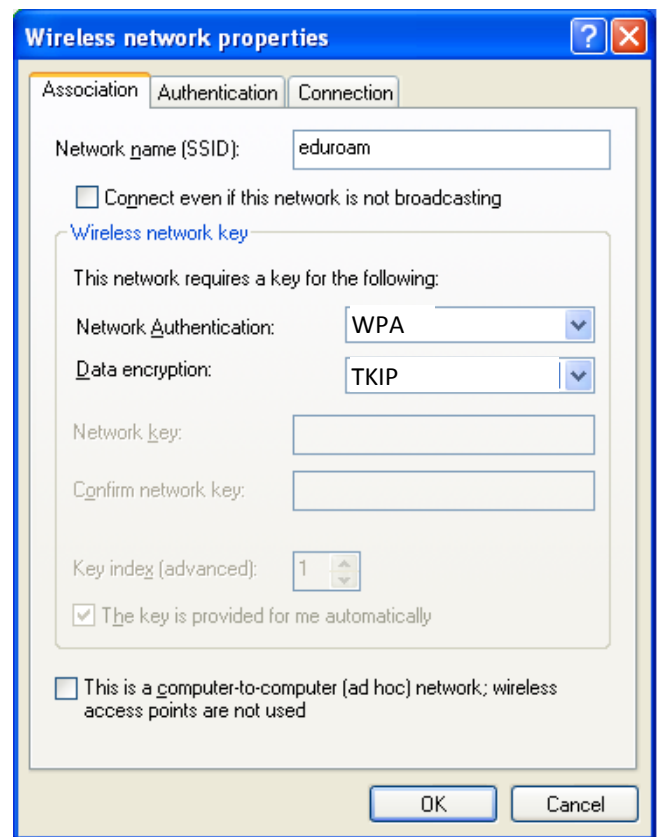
Wireless network properties

Association | Authentication | Connection

Network name (SSID): eduroam

Connect even if this network is not broadcasting

Wireless network key

This network requires a key for the following:

Network Authentication: WPA

Data encryption: TKIP

Network key:

Confirm network key:

Key index (advanced): 1

The key is provided for me automatically

This is a computer-to-computer (ad hoc) network; wireless access points are not used

OK | Cancel